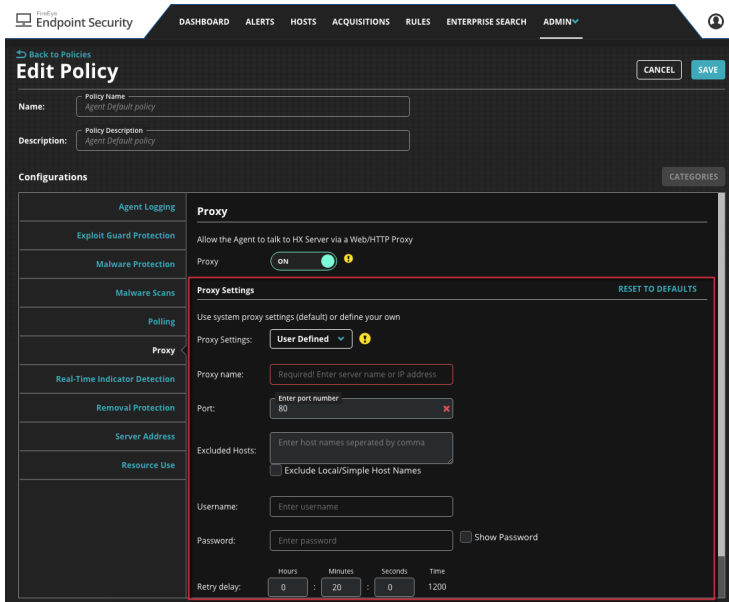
FireEye
Endpoint Security

DASHBOARD ALERTS HOSTS ACQUISITIONS RULES ENTERPRISE SEARCH ADMIN

Back to Policies
Edit Policy

CANCEL SAVE

Name: Policy Name
Agent Default policy

Description: Policy Description
Agent Default policy

Configurations

CATEGORIES

Agent Logging
Exploit Guard Protection
Malware Protection
Malware Scans
Polling
Proxy
Real-Time Indicator Detection
Removal Protection
Server Address
Resource Use

Proxy

Allow the Agent to talk to HX Server via a Web/HTTP Proxy

Proxy ON

Proxy Settings RESET TO DEFAULTS

Use system proxy settings (default) or define your own

Proxy Settings: User Defined

Proxy name: Required! Enter server name or IP address

Port: Enter port number
80

Excluded Hosts: Enter host names seperated by comma

Exclude Local/Simple Host Names

Username: Enter username

Password: Enter password

Show Password

Hours Minutes Seconds Time

Retry delay: 0 : 20 : 0 1200